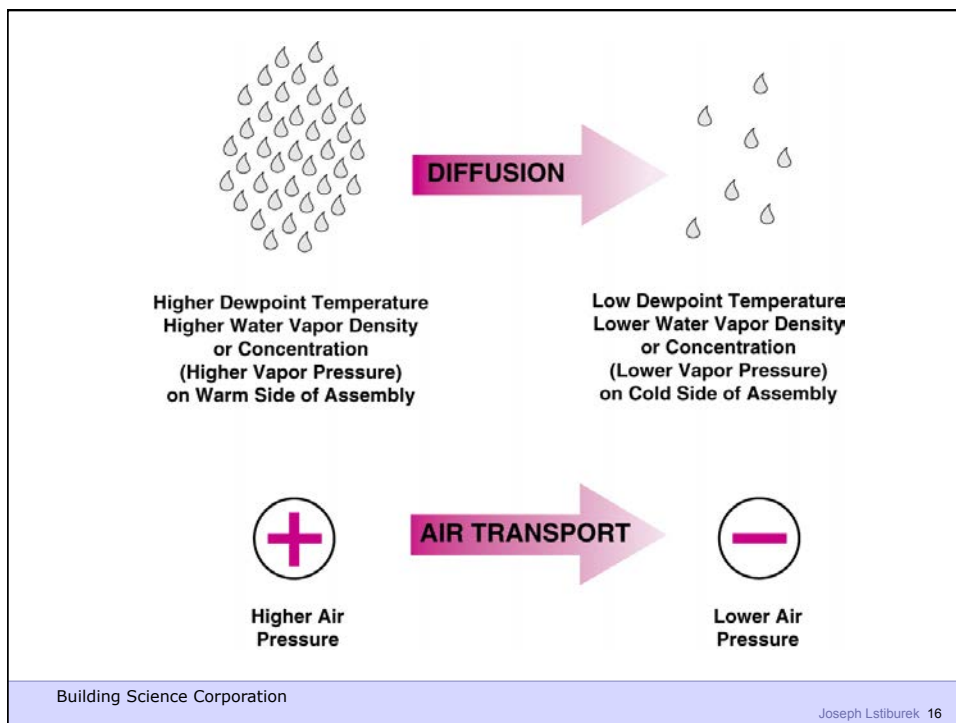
DIFFUSION

Higher Dewpoint Temperature
Higher Water Vapor Density
or Concentration
(Higher Vapor Pressure)
on Warm Side of Assembly

Low Dewpoint Temperature
Lower Water Vapor Density
or Concentration
(Lower Vapor Pressure)
on Cold Side of Assembly

+

AIR TRANSPORT

−

Higher Air
Pressure

Lower Air
Pressure

Building Science Corporation

Joseph Lstiburek 16